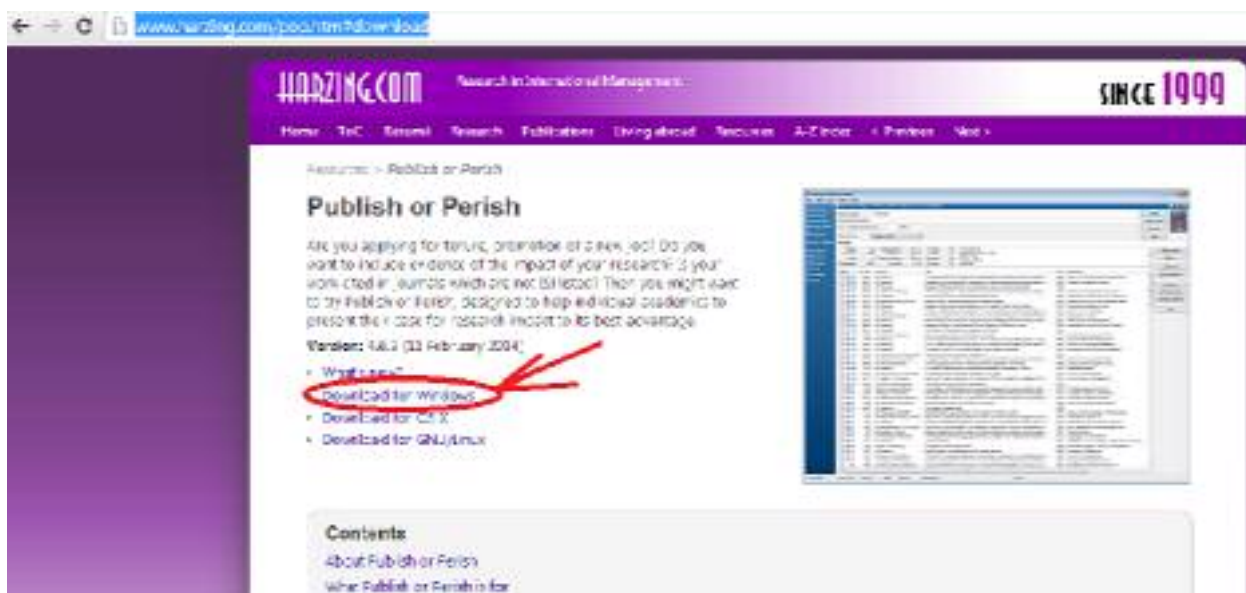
www.harzing.com/pop.htm#download

HARZING.COM Research in International Management SINCE 1999

Home ToC Resume Research Publications Living abroad Resources A-Z index < Previous Next >

Resources > Publish or Perish

Publish or Perish

Are you applying for tenure, promotion or a new job? Do you want to include evidence of the impact of your research? Is your work cited in journals which are not ISI listed? Then you might want to try Publish or Perish, designed to help individual academics to present their case for research impact to its best advantage.

Version: 4.6.3 (18 February 2014)

• What's new?
• Download for Windows
• Download for OS X
• Download for GNU/Linux

Contents
About Publish or Perish
What Publish or Perish is for